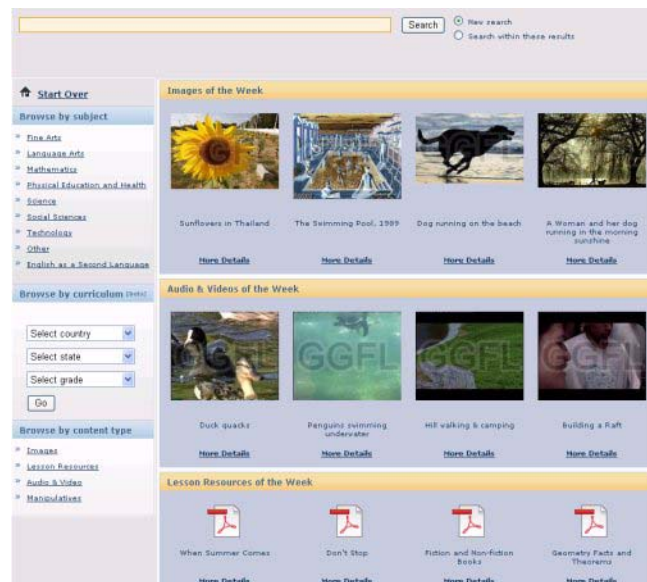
Search
New search
Search within these results

Start Over

Browse by subject
Fine Arts
Language Arts
Mathematics
Physical Education and Health
Science
Social Sciences
Technology
Other
English as a Second Language

Browse by curriculum [beta]
Select country
Select state
Select grade
Go

Browse by content type
Images
Lesson Resources
Audio & Video
Manipulatives

Images of the Week
Sunflowers in Thailand
More Details
The Swimming Pool, 1989
More Details
Dog running on the beach
More Details
A Woman and her dog running in the morning sunshine
More Details

Audio & Videos of the Week
GGFL
Duck quacks
More Details
GGFL
Penguins swimming underwater
More Details
GGFL
Hill walking & camping
More Details
GGFL
building a Raft
More Details

Lesson Resources of the Week
When Summer Comes
More Details
Don't Stop
More Details
Fiction and Non-fiction Books
More Details
Geometry Facts and Theorems
More Details